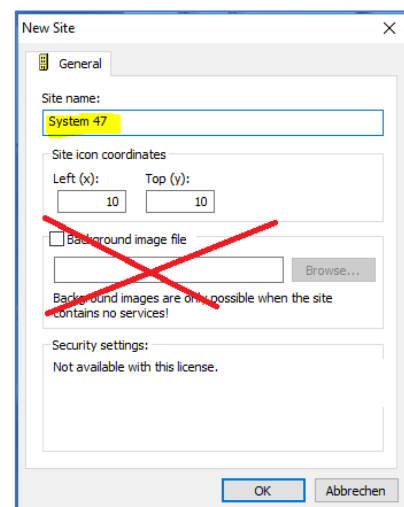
New Site

General

Site name:

System 47

Site icon coordinates

Left (x):

10

Top (y):

10

Background image file

Browse...

Background images are only possible when the site contains no services!

Security settings:

Not available with this license.

OK

Abbrechen